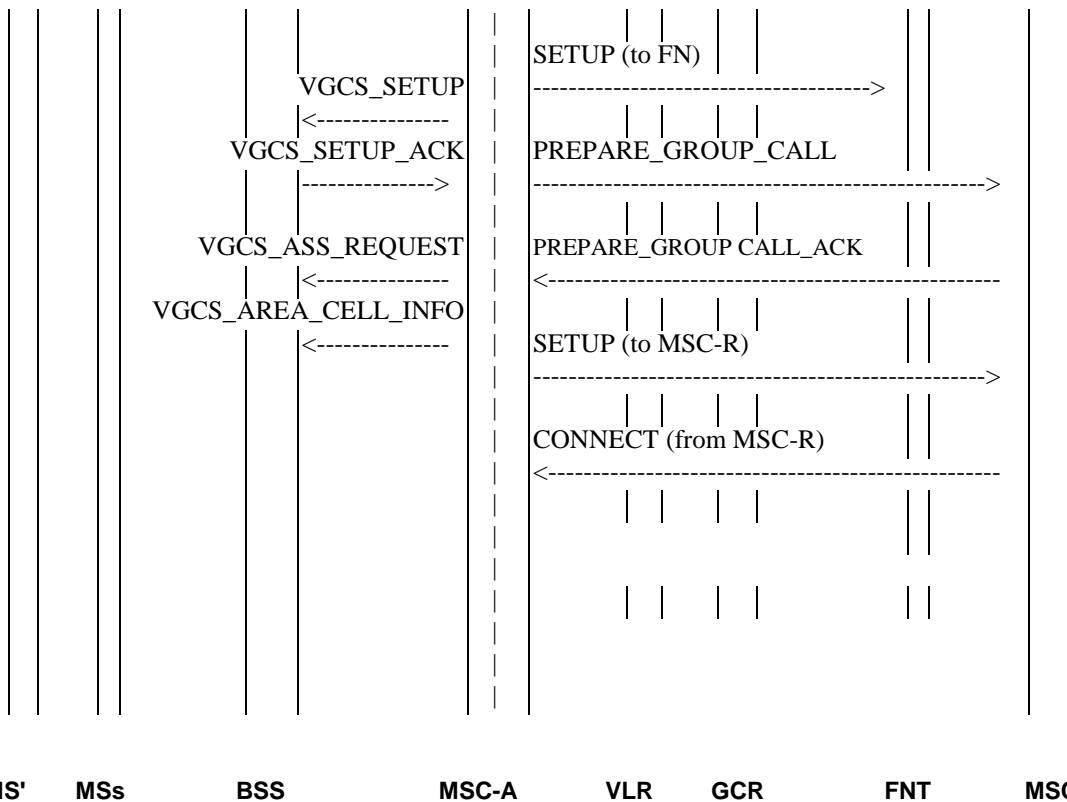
SETUP (to FN)

VGCS_SETUP

------------------------------------->

<---------------

VGCS_SETUP_ACK

PREPARE_GROUP_CALL

--------------->

-------------------------------------------------->

VGCS_ASS_REQUEST

PREPARE_GROUP CALL_ACK

<---------------

<--------------------------------------------------

VGCS_AREA_CELL_INFO

<---------------

SETUP (to MSC-R)

-------------------------------------------------->

CONNECT (from MSC-R)

<--------------------------------------------------

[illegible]S' MSs BSS MSC-A VLR GCR FNT MS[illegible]